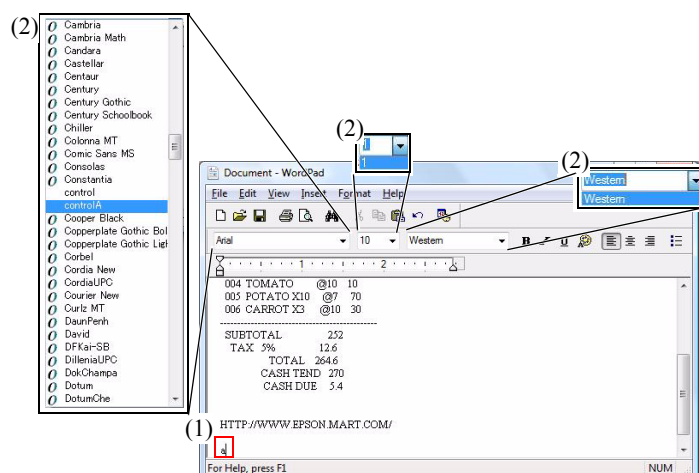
(2)
Cambria
Cambria Math
Candara
Castellar
Centaur
Century
Century Gothic
Century Schoolbook
Chiller
Colonna MT
Comic Sans MS
Consolas
Constantia
control
controlA
Cooper Black
Copperplate Gothic Bol
Copperplate Gothic Ligh
Corbel
Cordia New
CordiaUPC
Courier New
Curlz MT
DaunPenh
David
DFKai-SB
DilleniaUPC
DokChampa
Dotum
DotumChe

(2)
1
1

(2)
Western
Western

Document - WordPad
File Edit View Insert Format Help
Arial 10 Western

004 TOMATO @10 10
005 POTATO X10 @7 70
006 CARROT X3 @10 30
SUBTOTAL 252
TAX 5% 12.6
TOTAL 264.6
CASH TEND 270
CASH DUE 5.4

HTTP://WWW.EPSON.MART.COM/
(1)
a
For Help, press F1
NUM